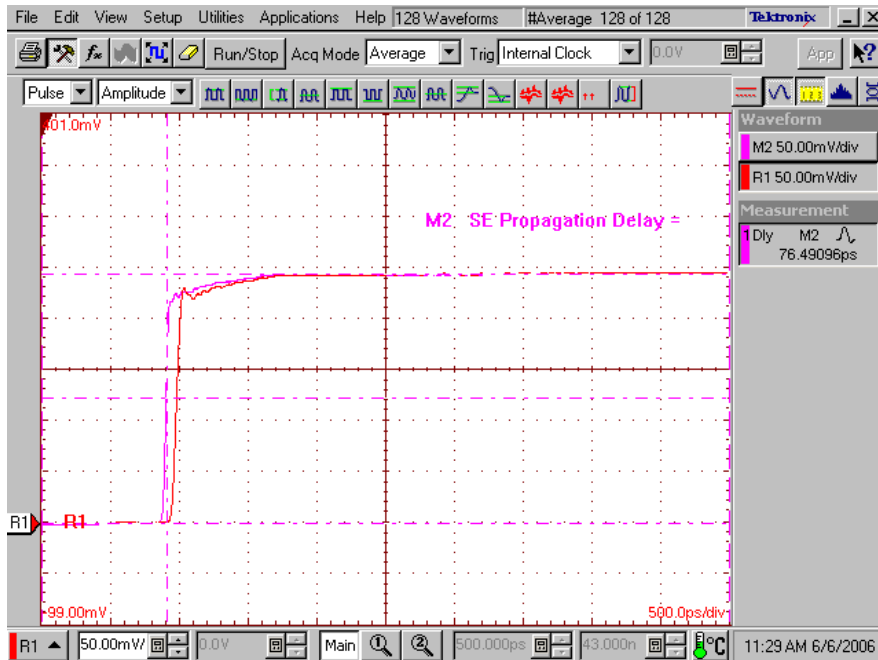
File Edit View Setup Utilities Applications Help 128 Waveforms #Average 128 of 128 Tektronix

Run/Stop Acq Mode Average Trig Internal Clock 0.0V App

Pulse Amplitude

101.0mV

M2 SE Propagation Delay =

R1 R1

-99.00mV

500.0ps/div

Waveform

M2 50.00mV/div

R1 50.00mV/div

Measurement

1 Dly M2 76.49096ps

R1 50.00mV 0.0V Main 500.000ps 43.000n °C 11:29 AM 6/6/2006